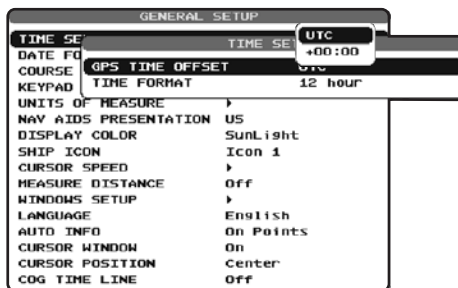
GENERAL SETUP

TIME SE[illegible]
DATE FO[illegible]
COURSE
KEYPAD
UNITS OF MEASURE ▸
NAV AIDS PRESENTATION US
DISPLAY COLOR SunLight
SHIP ICON Icon 1
CURSOR SPEED ▸
MEASURE DISTANCE Off
WINDOWS SETUP ▸
LANGUAGE English
AUTO INFO On Points
CURSOR WINDOW On
CURSOR POSITION Center
COG TIME LINE Off

TIME SE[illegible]
GPS TIME OFFSET UTC
TIME FORMAT 12 hour

UTC
+00:00